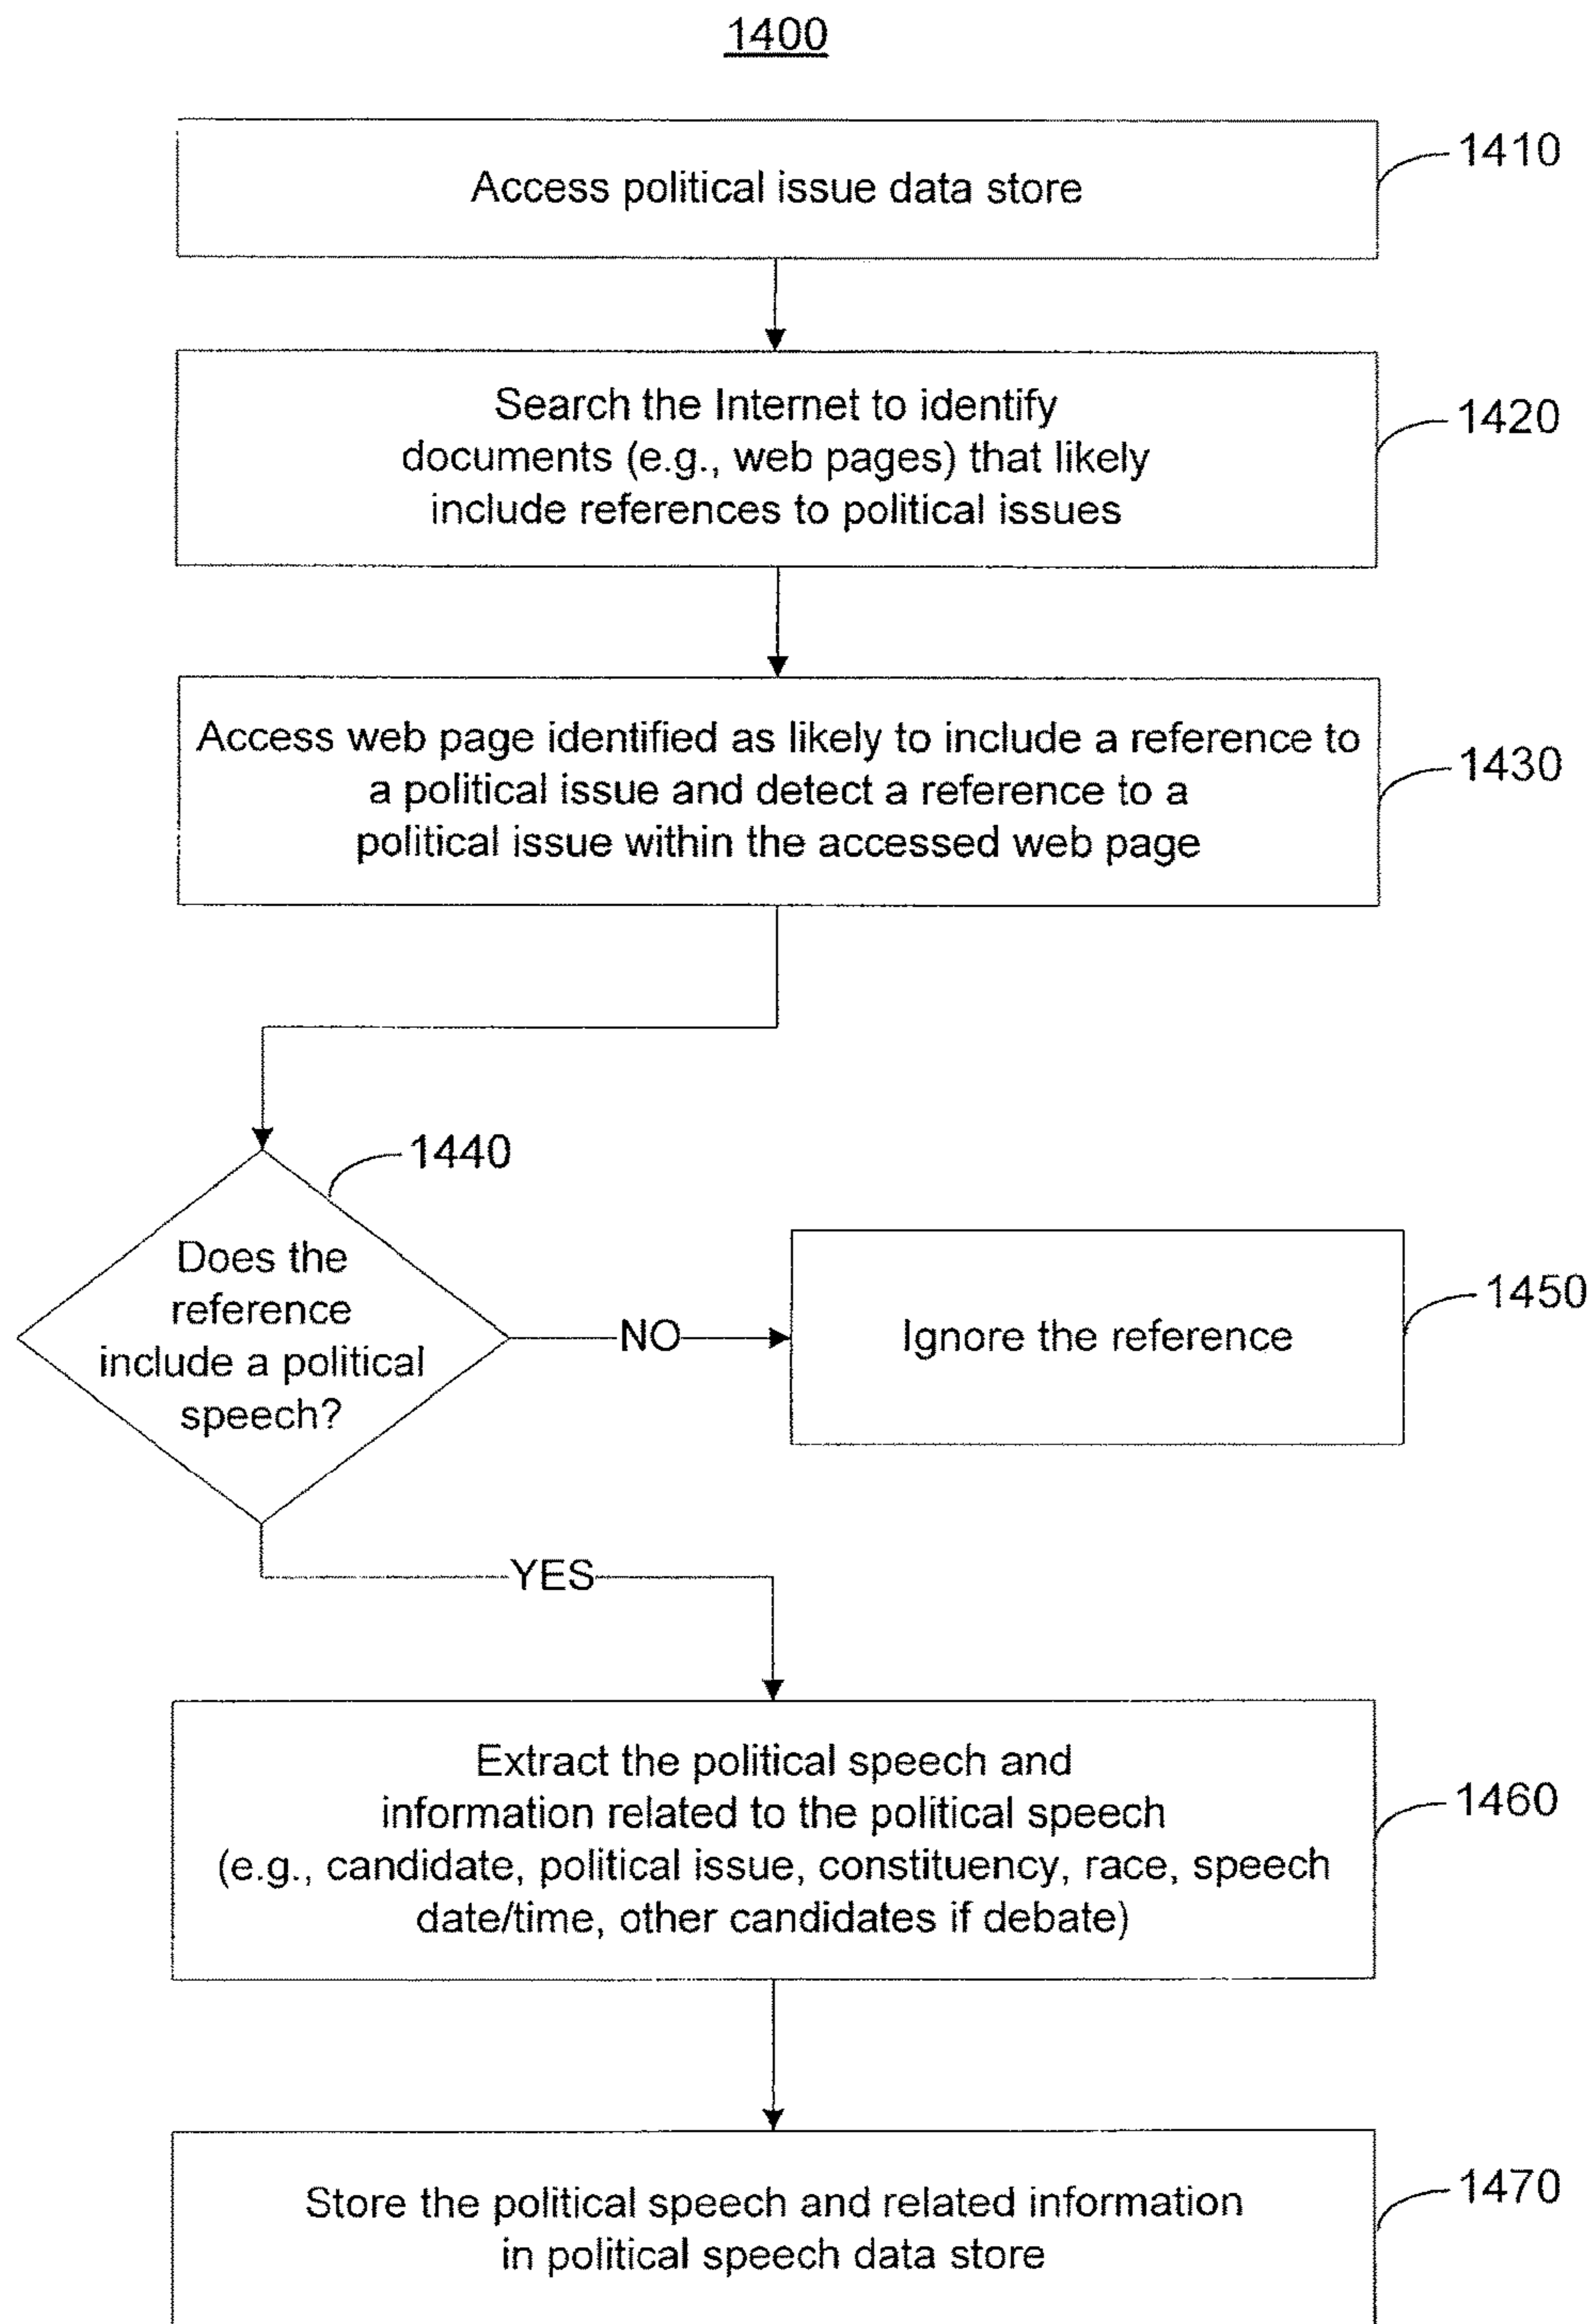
1400

Access political issue data store

1410

Search the Internet to identify documents (e.g., web pages) that likely include references to political issues

1420

Access web page identified as likely to include a reference to a political issue and detect a reference to a political issue within the accessed web page

1430

1440

Does the reference include a political speech?

NO

Ignore the reference

1450

YES

Extract the political speech and information related to the political speech (e.g., candidate, political issue, constituency, race, speech date/time, other candidates if debate)

1460

Store the political speech and related information in political speech data store

1470